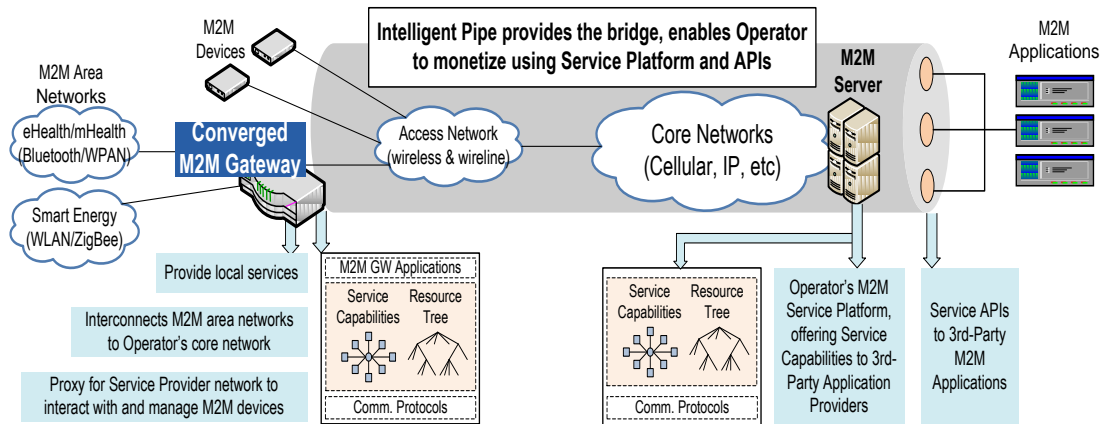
Intelligent Pipe provides the bridge, enables Operator to monetize using Service Platform and APIs

M2M Devices

M2M Area Networks

eHealth/mHealth (Bluetooth/WPAN)

Smart Energy (WLAN/ZigBee)

Converged M2M Gateway

Access Network (wireless & wireline)

Core Networks (Cellular, IP, etc)

M2M Server

M2M Applications

Provide local services

Interconnects M2M area networks to Operator's core network

Proxy for Service Provider network to interact with and manage M2M devices

M2M GW Applications

Service Capabilities

Resource Tree

Comm. Protocols

Service Capabilities

Resource Tree

Comm. Protocols

Operator's M2M Service Platform, offering Service Capabilities to 3rd-Party Application Providers

Service APIs to 3rd-Party M2M Applications